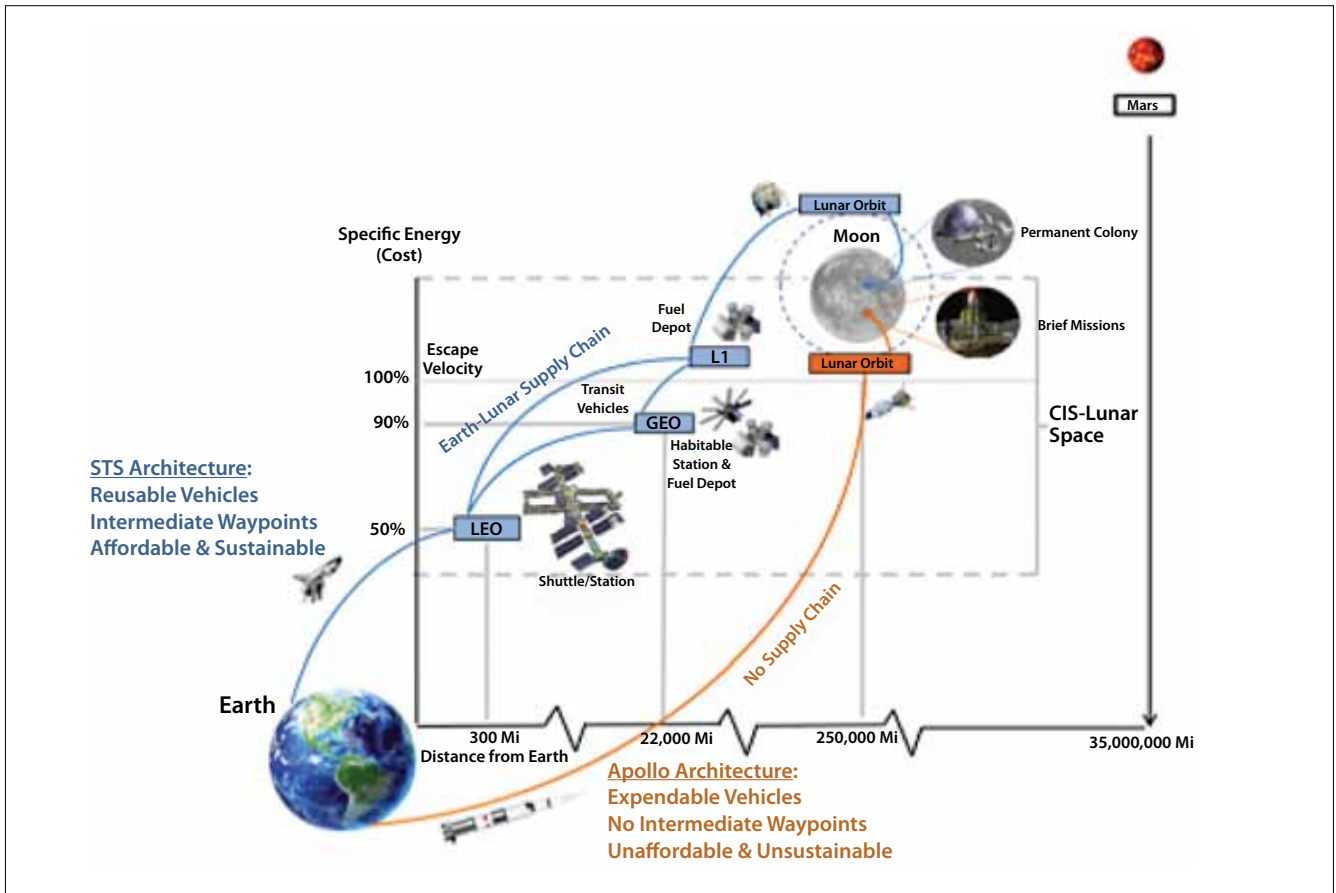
Mars

Lunar Orbit

Moon

Permanent Colony

Specific Energy (Cost)

Fuel Depot

Brief Missions

Escape Velocity

Earth-Lunar Supply Chain

L1

Lunar Orbit

100%

Transit Vehicles

90%

GEO

CIS-Lunar Space

Habitable Station & Fuel Depot

STS Architecture:
Reusable Vehicles
Intermediate Waypoints
Affordable & Sustainable

50%

LEO

Shuttle/Station

No Supply Chain

Earth

300 Mi
Distance from Earth

22,000 Mi

250,000 Mi

35,000,000 Mi

Apollo Architecture:
Expendable Vehicles
No Intermediate Waypoints
Unaffordable & Unsustainable